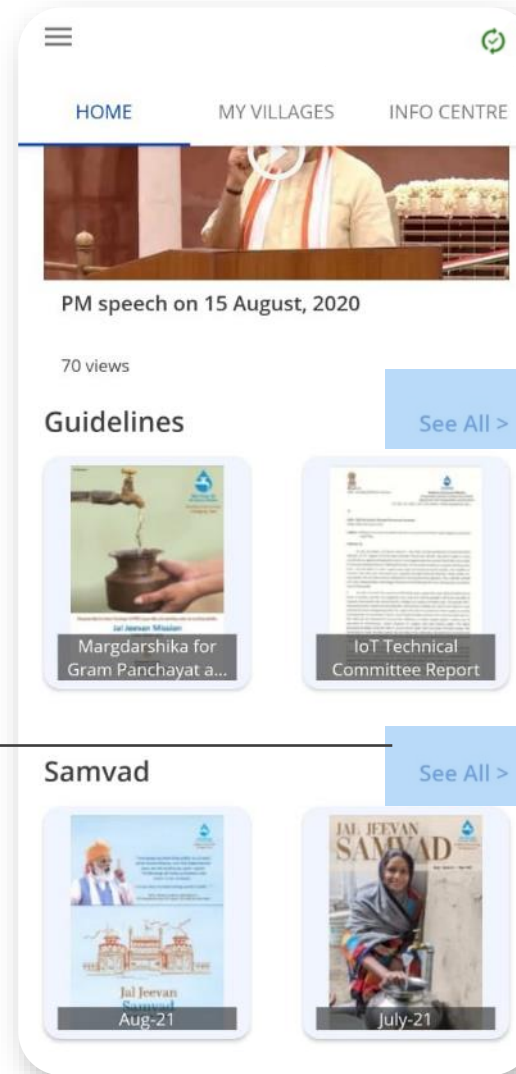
HOME

MY VILLAGES

INFO CENTRE

PM speech on 15 August, 2020

70 views

Guidelines

See All >

Jal Jeevan Mission

Margdarshika for Gram Panchayat a...

IoT Technical Committee Report

Samvad

See All >

Jal Jeevan Samvad

Aug-21

JAL JEEVAN SAMVAD

July-21